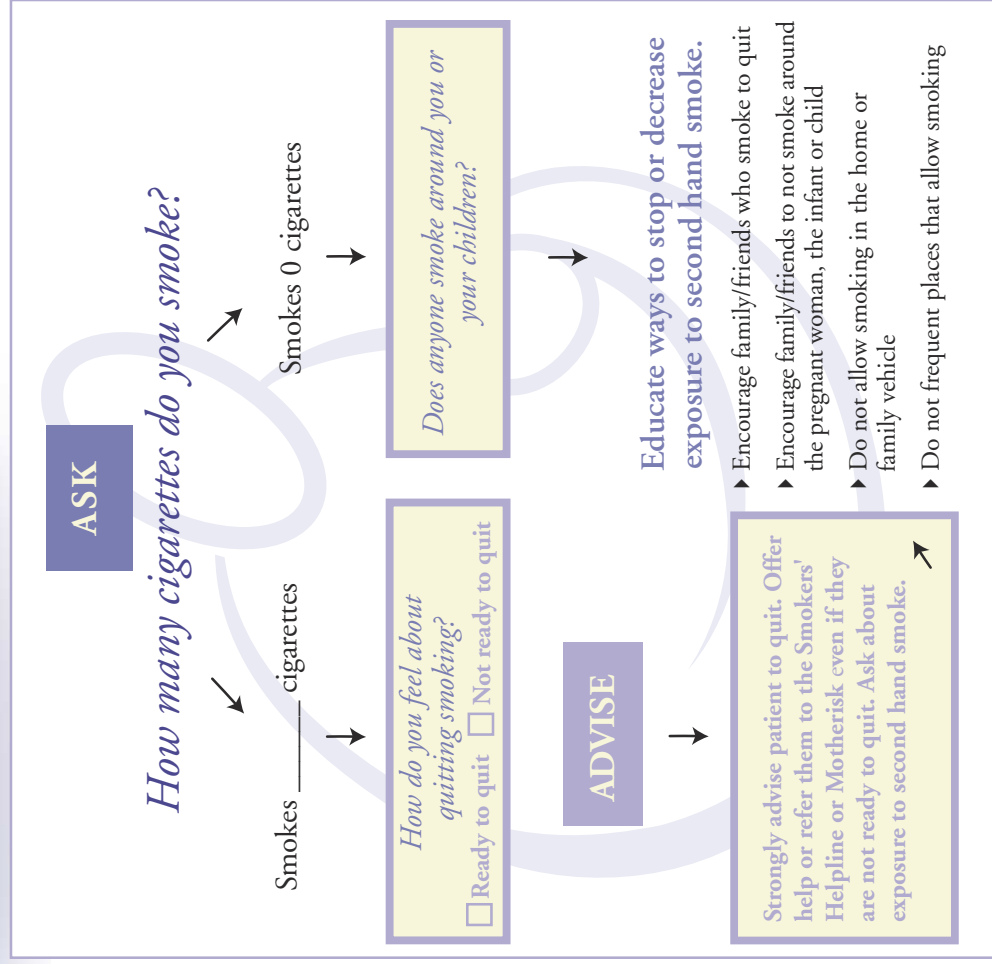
ASK

How many cigarettes do you smoke?

Smokes ______ cigarettes

Smokes 0 cigarettes

How do you feel about quitting smoking?
☐ Ready to quit ☐ Not ready to quit

Does anyone smoke around you or your children?

ADVISE

Strongly advise patient to quit. Offer help or refer them to the Smokers' Helpline or Motherisk even if they are not ready to quit. Ask about exposure to second hand smoke.

Educate ways to stop or decrease exposure to second hand smoke.

▸ Encourage family/friends who smoke to quit

▸ Encourage family/friends to not smoke around the pregnant woman, the infant or child

▸ Do not allow smoking in the home or family vehicle

▸ Do not frequent places that allow smoking